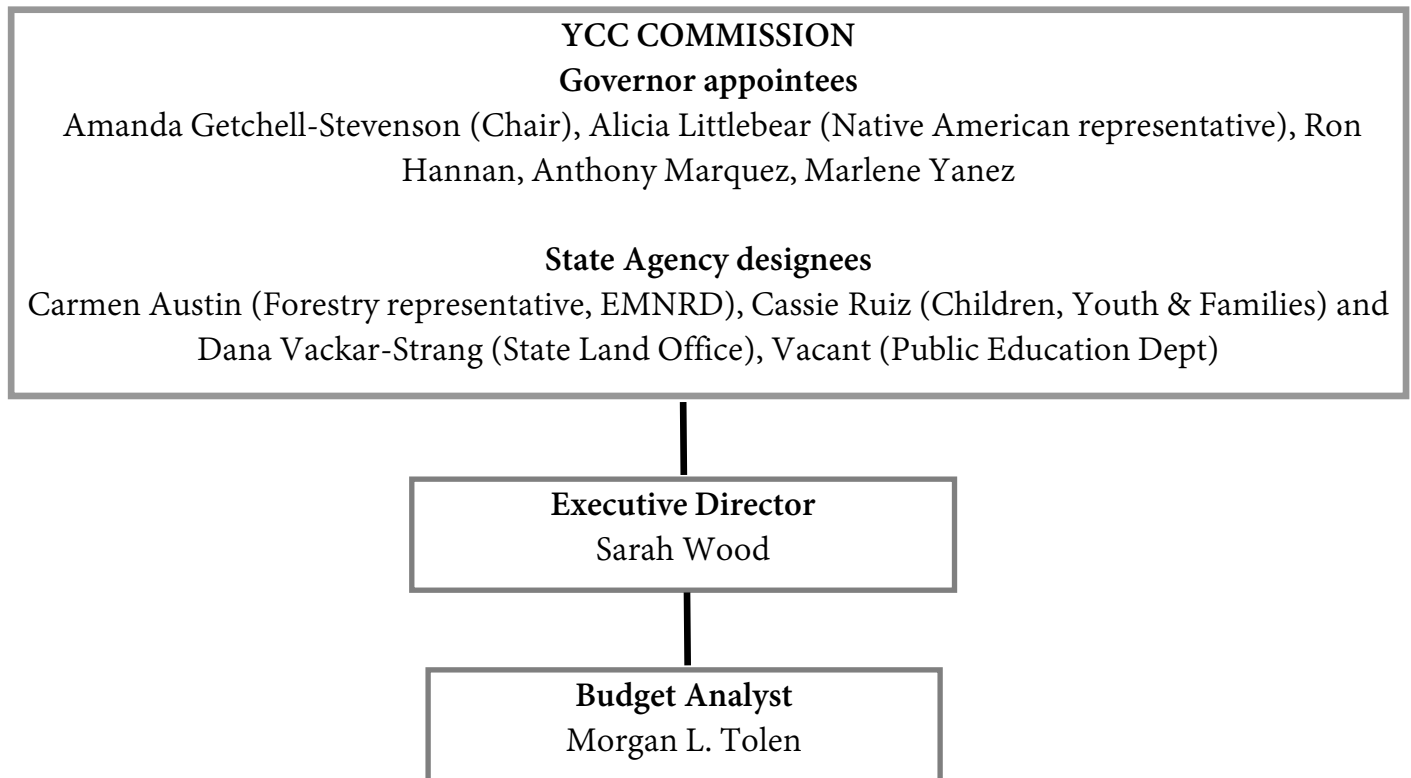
YCC COMMISSION
Governor appointees
Amanda Getchell-Stevenson (Chair), Alicia Littlebear (Native American representative), Ron Hannan, Anthony Marquez, Marlene Yanez

State Agency designees
Carmen Austin (Forestry representative, EMNRD), Cassie Ruiz (Children, Youth & Families) and Dana Vackar-Strang (State Land Office), Vacant (Public Education Dept)

Executive Director
Sarah Wood

Budget Analyst
Morgan L. Tolen